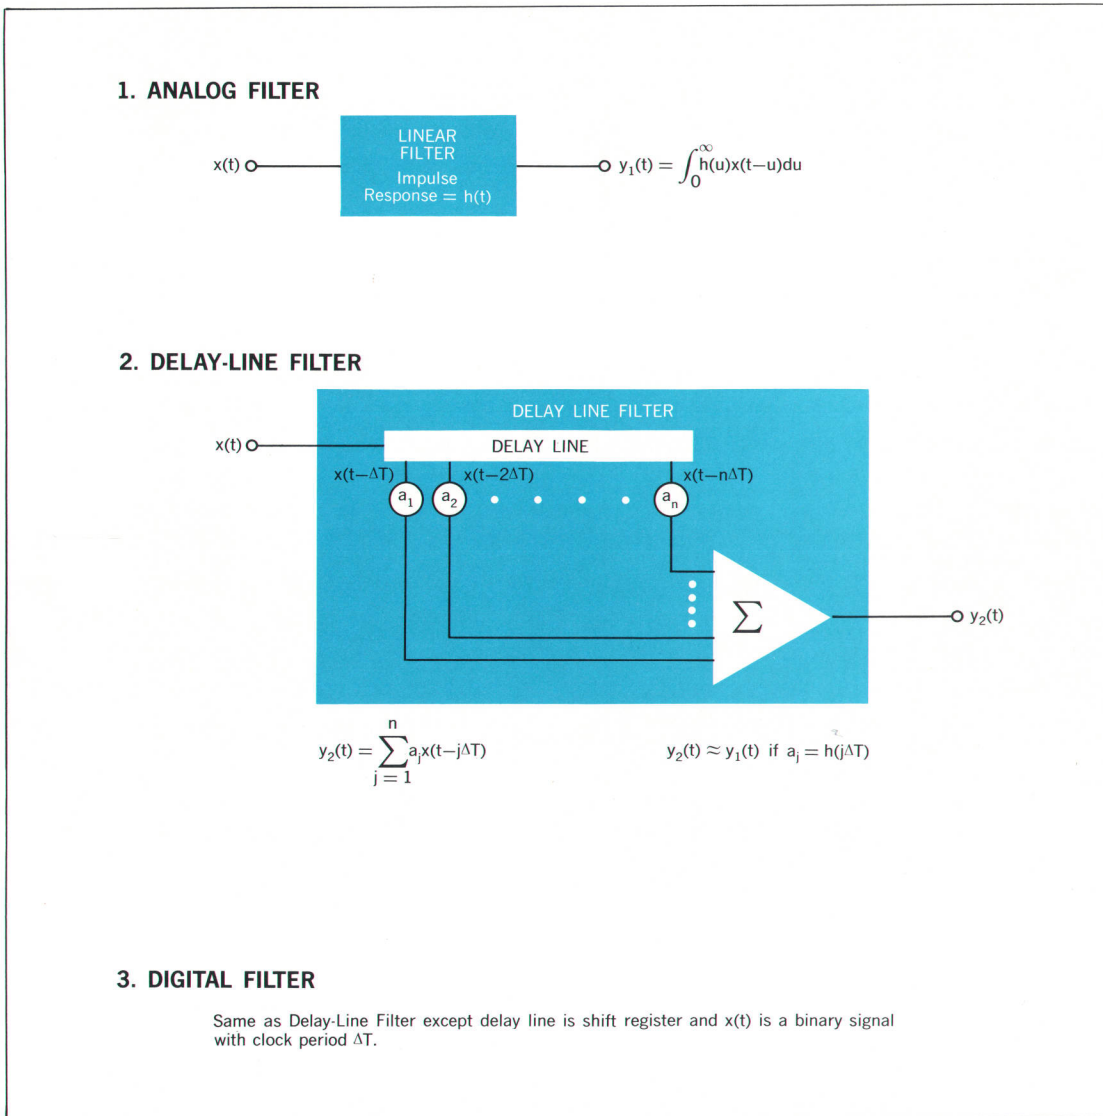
1. ANALOG FILTER

x(t)

LINEAR FILTER

Impulse Response = h(t)

$y_1(t) = \int_0^\infty h(u)x(t-u)du$

2. DELAY-LINE FILTER

DELAY LINE FILTER

x(t)

DELAY LINE

x(t−ΔT)

x(t−2ΔT)

x(t−nΔT)

$a_1$ $a_2$ $a_n$

$\Sigma$

$y_2(t)$

$y_2(t) = \sum_{j=1}^{n} a_j x(t-j\Delta T)$

$y_2(t) \approx y_1(t)$ if $a_j = h(j\Delta T)$

3. DIGITAL FILTER

Same as Delay-Line Filter except delay line is shift register and x(t) is a binary signal with clock period ΔT.